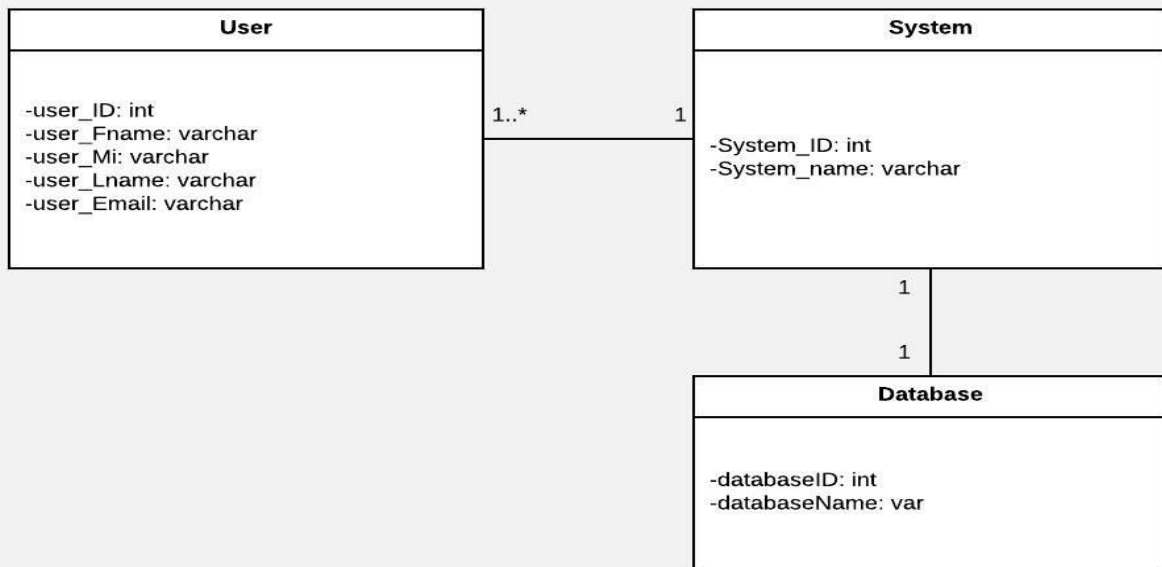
User

-user_ID: int
-user_Fname: varchar
-user_Mi: varchar
-user_Lname: varchar
-user_Email: varchar

1..*

1

System

-System_ID: int
-System_name: varchar

1

1

Database

-databaseID: int
-databaseName: var